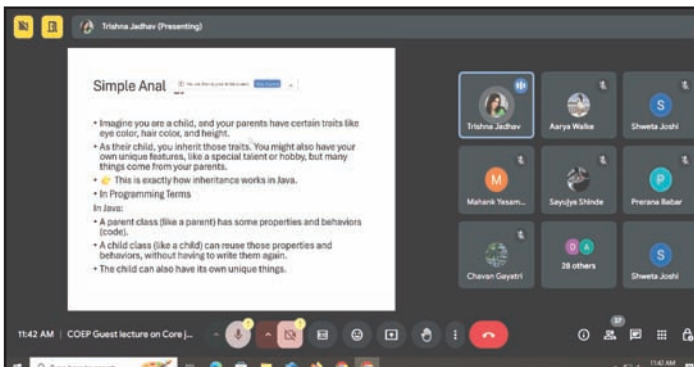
Trishna Jadhav (Presenting)

Simple Anal

• Imagine you are a child, and your parents have certain traits like eye color, hair color, and height.
• As their child, you inherit those traits. You might also have your own unique features, like a special talent or hobby, but many things come from your parents.
• 👉 This is exactly how inheritance works in Java.
• In Programming Terms
In Java:
• A parent class (like a parent) has some properties and behaviors (code).
• A child class (like a child) can reuse those properties and behaviors, without having to write them again.
• The child can also have its own unique things.

Trishna Jadhav
Aarya Walke
S
Shweta Joshi
M
Mahank Yesam...
Sayujya Shinde
P
Prerana Babar
Chavan Gayatri
28 others
S
Shweta Joshi

11:42 AM | COEP Guest lecture on Core J...